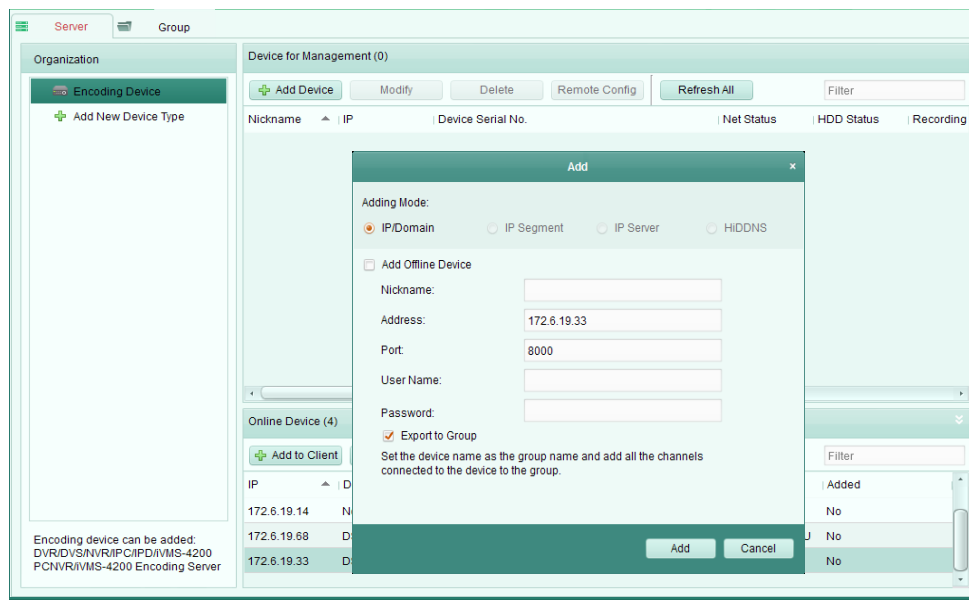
Server Group

Organization

Encoding Device

Add New Device Type

Encoding device can be added: DVR/DVS/NVR/IPC/IPD/iVMS-4200 PCNVR/iVMS-4200 Encoding Server

Device for Management (0)

Add Device Modify Delete Remote Config Refresh All Filter

| Nickname | IP | Device Serial No. | Net Status | HDD Status | Recording |
|---|---|---|---|---|---|

Online Device (4)

Add to Client

Filter

| IP | D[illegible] | Added |
|---|---|---|
| 172.6.19.14 | N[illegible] | No |
| 172.6.19.68 | D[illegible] | No |
| 172.6.19.33 | D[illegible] | No |

Add ×

Adding Mode:

IP/Domain IP Segment IP Server HiDDNS

Add Offline Device

Nickname:

Address: 172.6.19.33

Port: 8000

User Name:

Password:

Export to Group

Set the device name as the group name and add all the channels connected to the device to the group.

Add Cancel